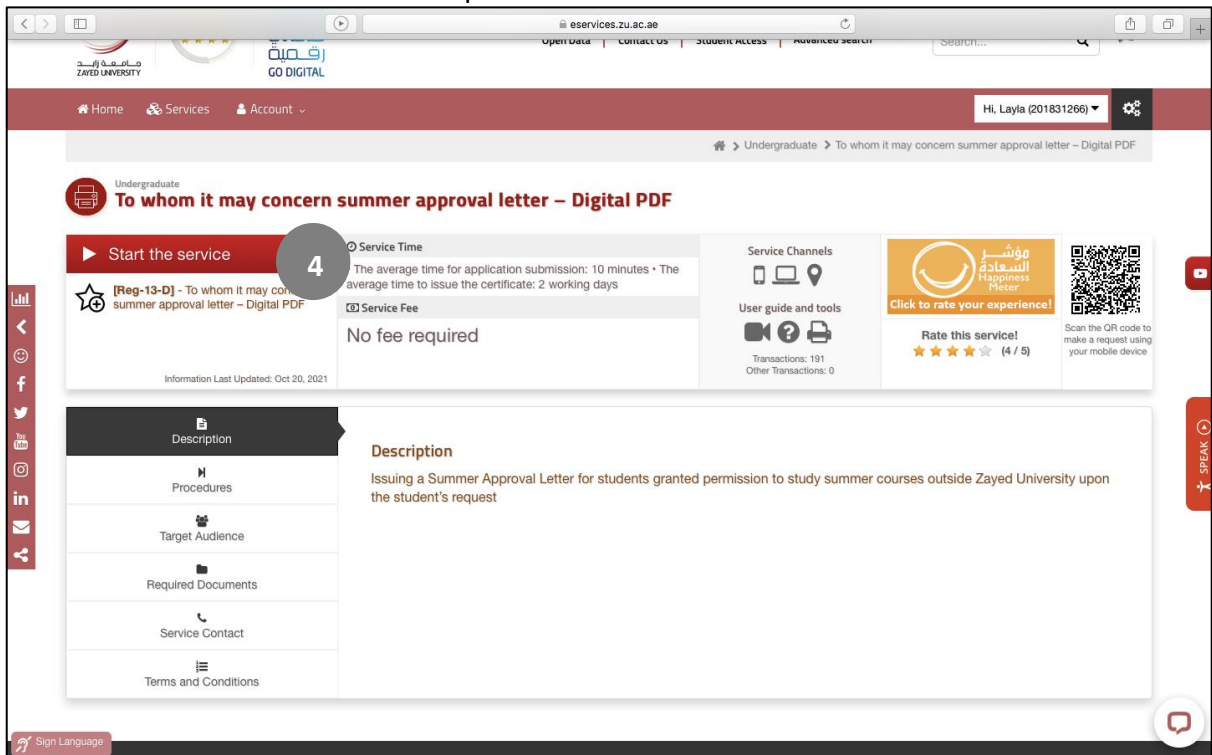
eservices.zu.ac.ae

جامعة زايد
ZAYED UNIVERSITY

رقمية
GO DIGITAL

Open Data | Contact Us | Student Access | Advanced Search

Search...

Home Services Account

Hi, Layla (201831266)

Undergraduate > To whom it may concern summer approval letter – Digital PDF

Undergraduate
To whom it may concern summer approval letter – Digital PDF

Start the service

4

[Reg-13-D] - To whom it may con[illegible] summer approval letter – Digital PDF

Information Last Updated: Oct 20, 2021

Service Time
The average time for application submission: 10 minutes • The average time to issue the certificate: 2 working days

Service Fee
No fee required

Service Channels

User guide and tools

Transactions: 191
Other Transactions: 0

مؤشر السعادة
Happiness Meter
Click to rate your experience!

Rate this service!
(4 / 5)

Scan the QR code to make a request using your mobile device

Description
Procedures
Target Audience
Required Documents
Service Contact
Terms and Conditions

Description
Issuing a Summer Approval Letter for students granted permission to study summer courses outside Zayed University upon the student's request

SPEAK

Sign Language